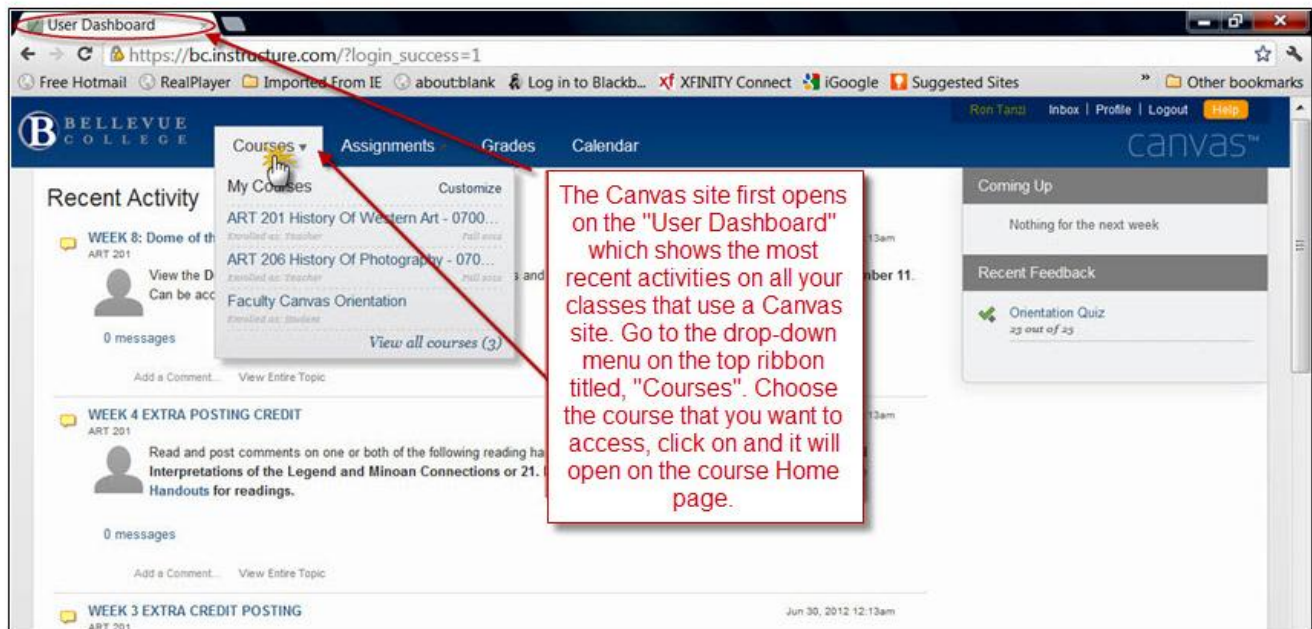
User Dashboard

https://bc.instructure.com/?login_success=1

Free Hotmail RealPlayer Imported From IE about:blank Log in to Blackb... XFINITY Connect iGoogle Suggested Sites » Other bookmarks

BELLEVUE COLLEGE

Ron Tanzi Inbox | Profile | Logout Help

canvas

Courses ▾ Assignments Grades Calendar

Recent Activity

My Courses Customize

ART 201 History Of Western Art - 0700...

Enrolled as: Teacher Fall 2012

ART 206 History Of Photography - 070...

Enrolled as: Teacher Fall 2012

Faculty Canvas Orientation

Enrolled as: Student

View all courses (3)

WEEK 8: Dome of th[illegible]

ART 201

View the D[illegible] s and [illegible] ber 11. Can be acc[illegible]

0 messages

Add a Comment... View Entire Topic

WEEK 4 EXTRA POSTING CREDIT

ART 201

Read and post comments on one or both of the following reading ha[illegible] Interpretations of the Legend and Minoan Connections or 21. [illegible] Handouts for readings.

0 messages

Add a Comment... View Entire Topic

WEEK 3 EXTRA CREDIT POSTING

ART 201

Jun 30, 2012 12:13am

The Canvas site first opens on the "User Dashboard" which shows the most recent activities on all your classes that use a Canvas site. Go to the drop-down menu on the top ribbon titled, "Courses". Choose the course that you want to access, click on and it will open on the course Home page.

Coming Up

Nothing for the next week

Recent Feedback

Orientation Quiz

23 out of 25